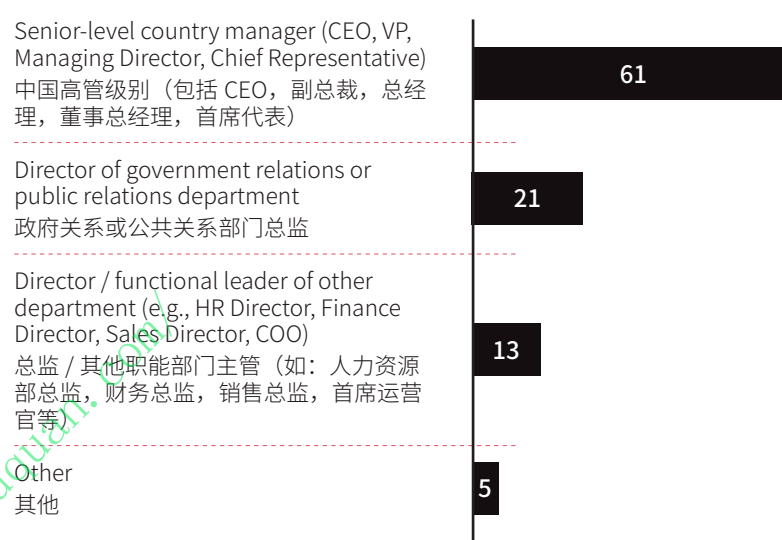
Senior-level country manager (CEO, VP, Managing Director, Chief Representative)
中国高管级别（包括 CEO，副总裁，总经理，董事总经理，首席代表）

61

Director of government relations or public relations department
政府关系或公共关系部门总监

21

Director / functional leader of other department (e.g., HR Director, Finance Director, Sales Director, COO)
总监 / 其他职能部门主管（如：人力资源部总监，财务总监，销售总监，首席运营官等）

13

Other
其他

5

guquan.com